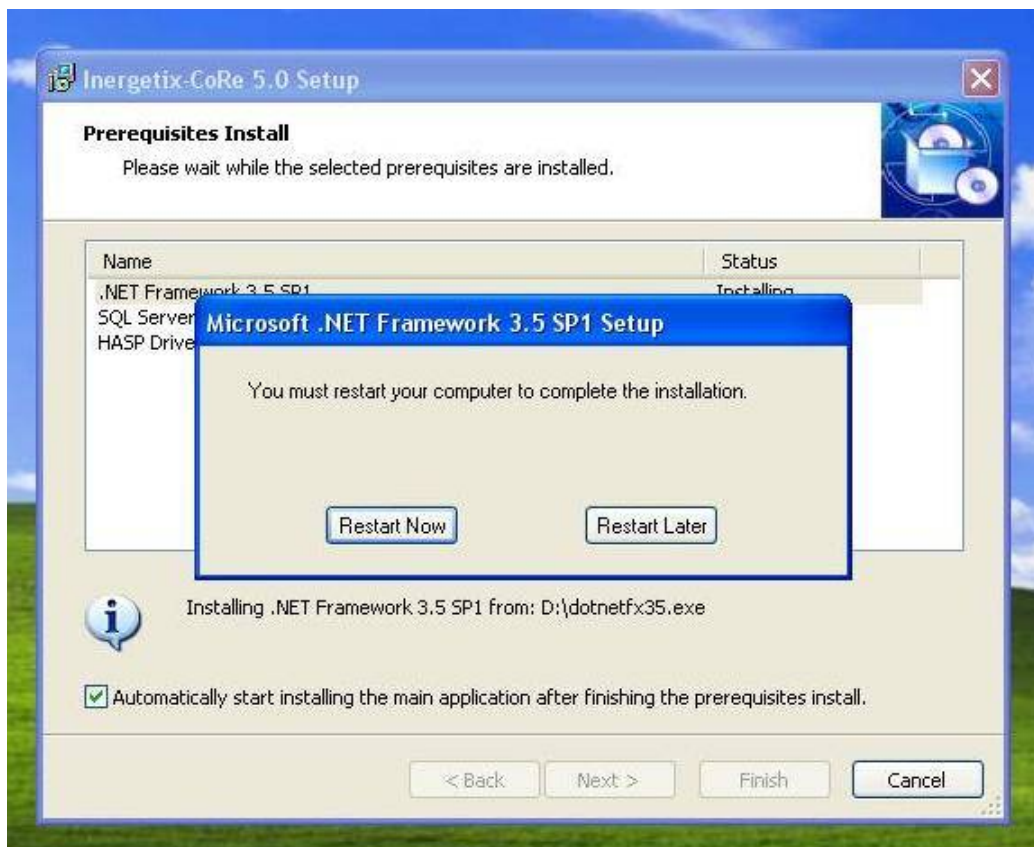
Inergetix-CoRe 5.0 Setup

Prerequisites Install

Please wait while the selected prerequisites are installed.

| Name | Status |
|---|---|
| .NET Framework 3.5 SP1 | Installing |
| SQL Server | |
| HASP Drive | |

Microsoft .NET Framework 3.5 SP1 Setup

You must restart your computer to complete the installation.

Restart Now

Restart Later

Installing .NET Framework 3.5 SP1 from: D:\dotnetfx35.exe

Automatically start installing the main application after finishing the prerequisites install.

< Back

Next >

Finish

Cancel